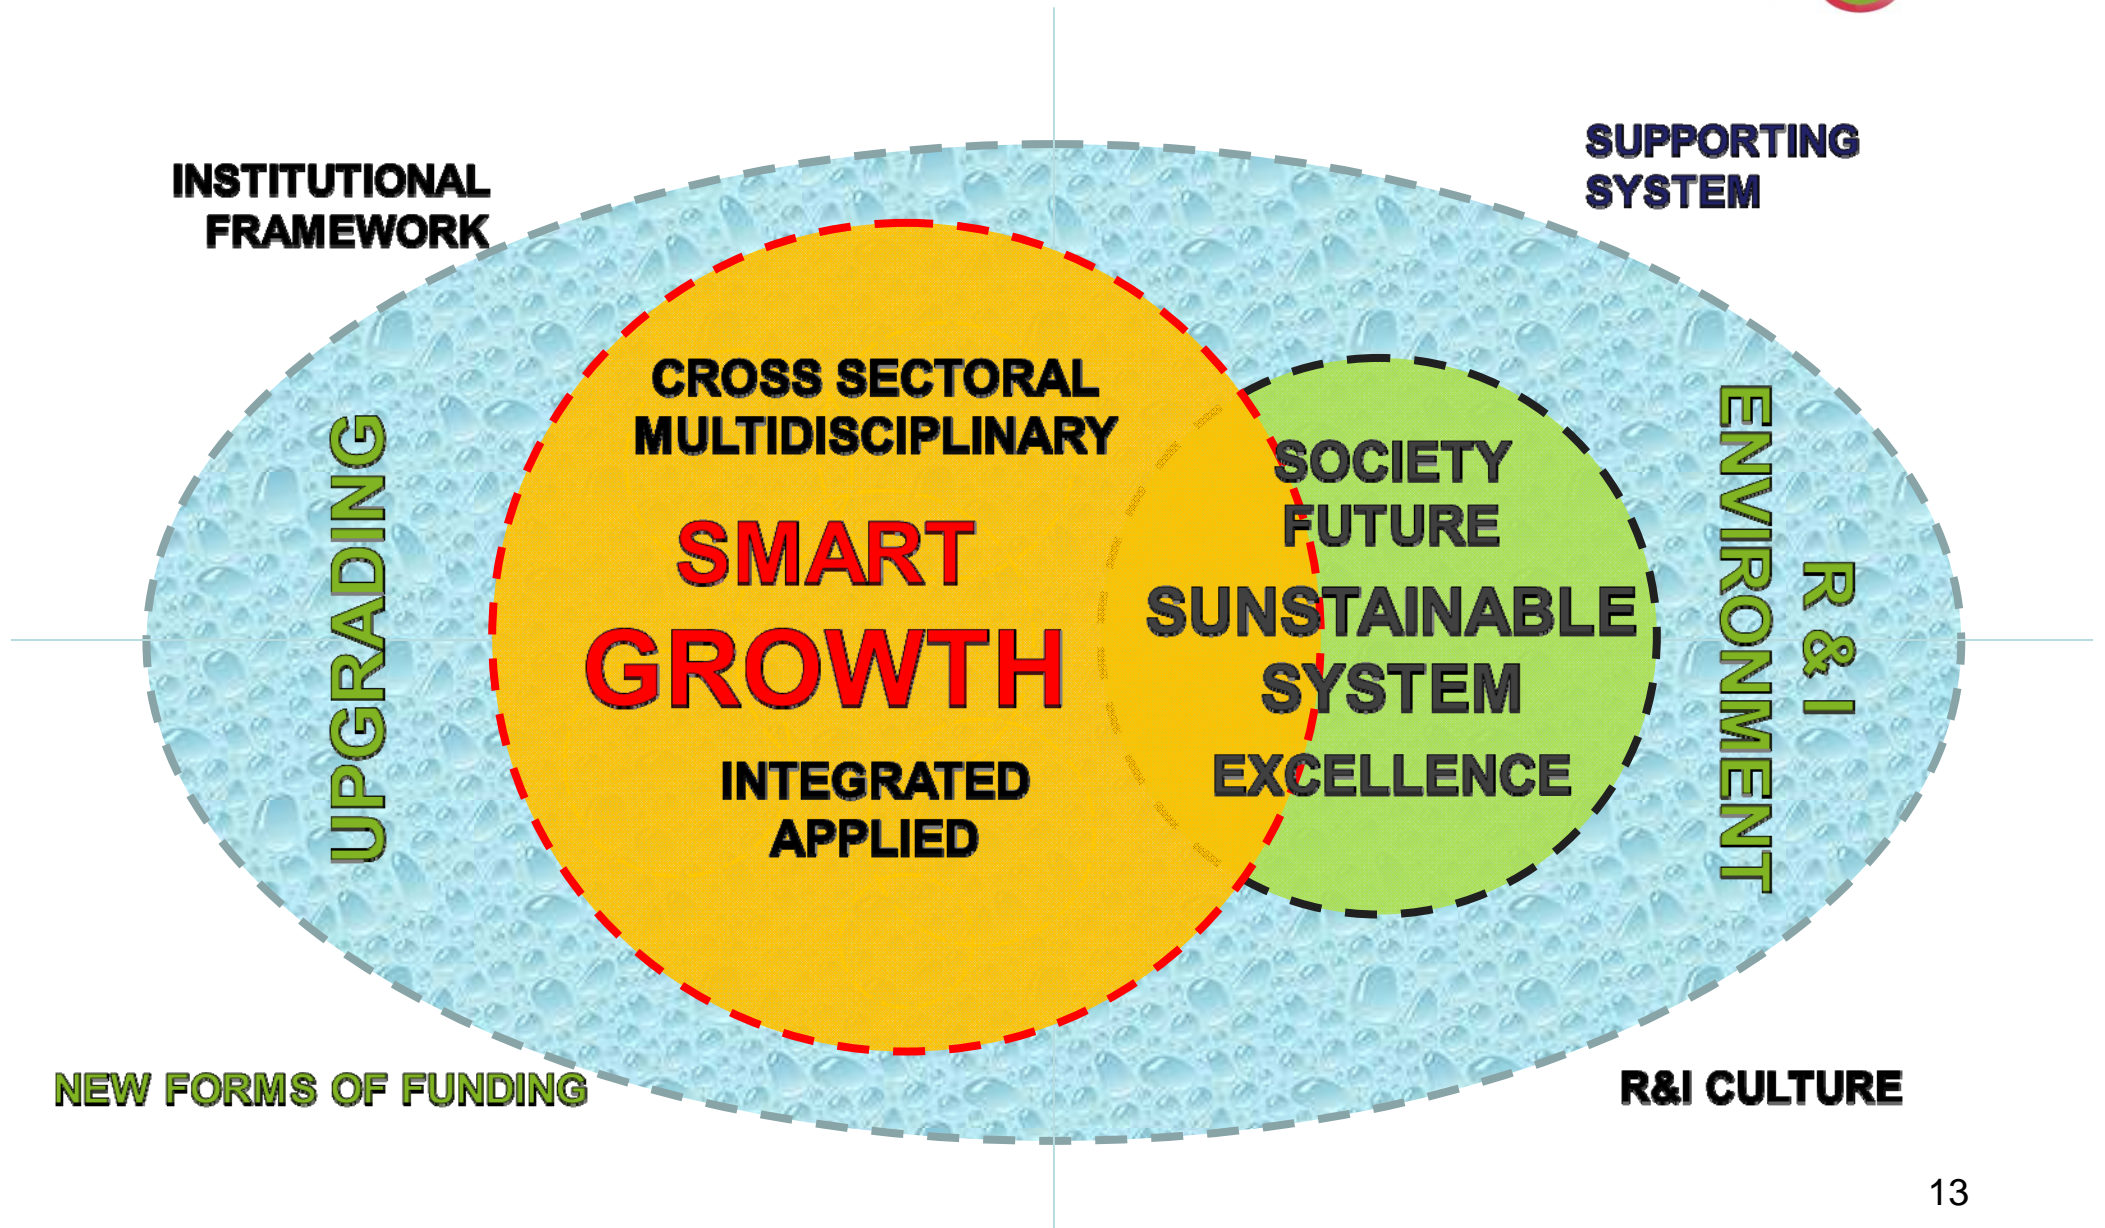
INSTITUTIONAL FRAMEWORK

SUPPORTING SYSTEM

UPGRADING

CROSS SECTORAL MULTIDISCIPLINARY

SMART GROWTH

INTEGRATED APPLIED

SOCIETY FUTURE

SUNSTAINABLE SYSTEM

EXCELLENCE

R & I ENVIRONMENT

NEW FORMS OF FUNDING

R&I CULTURE

13